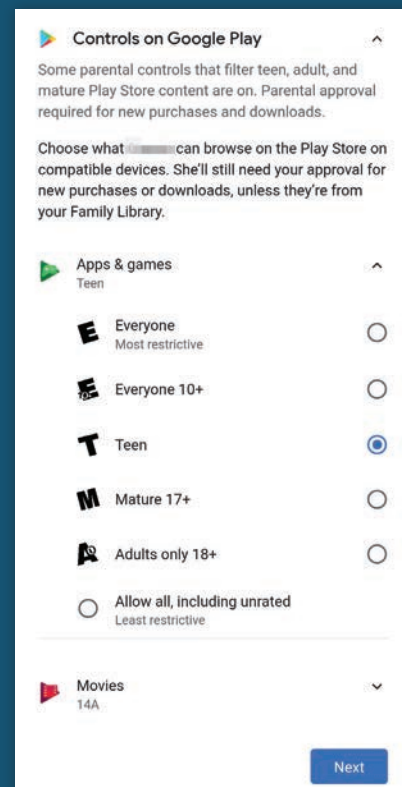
Controls on Google Play

Some parental controls that filter teen, adult, and mature Play Store content are on. Parental approval required for new purchases and downloads.

Choose what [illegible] can browse on the Play Store on compatible devices. She'll still need your approval for new purchases or downloads, unless they're from your Family Library.

Apps & games
Teen

E Everyone
Most restrictive

Everyone 10+

T Teen

M Mature 17+

Adults only 18+

Allow all, including unrated
Least restrictive

Movies
14A

Next